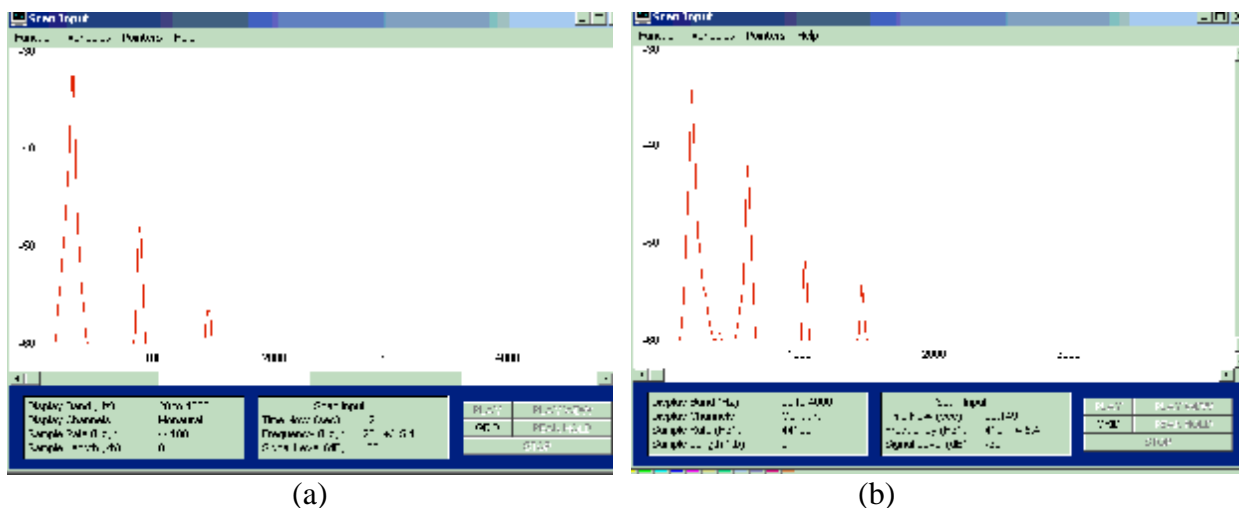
Scan Input
-30
-40
-50
-60
00
2000
4000
Display Band (Hz)
Display Channels
Sample Rate (Hz)
Sample Length (ft)
Monaural
0
Scan Input
Time Base (sec)
Frequency (Hz)
Signal Level (dB)
STOP
(a)

Scan Input
Help
-30
-40
-50
-60
2000
Display Band (Hz)
Display Channels
Sample Rate (Hz)
Sample Length (ft)
Input
Signal Level (dB)
STOP
(b)